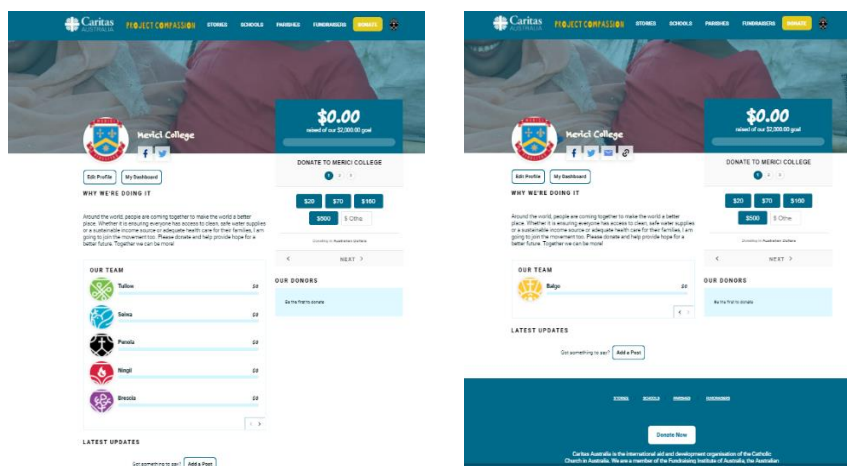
Caritas AUSTRALIA PROJECT COMPASSION STORIES SCHOOLS PARISHES FUNDRAISERS DONATE

$0.00
raised of our $2,000.00 goal

Merici College

DONATE TO MERICI COLLEGE

1 2 3

Edit Profile My Dashboard

WHY WE'RE DOING IT

Around the world, people are coming together to make the world a better place. Whether it is ensuring everyone has access to clean, safe water supplies or a sustainable income source or adequate health care for their families, I am going to join the movement too. Please donate and help provide hope for a better future. Together we can be more!

$20 $70 $160
$500 $ Othe

Donating in Australian Dollars

< NEXT >

OUR TEAM

Tullow $0
Selwa $0
Penola $0
Ningil $0
Brescia $0

OUR DONORS

Be the first to donate

LATEST UPDATES

Got something to say? Add a Post

Caritas AUSTRALIA PROJECT COMPASSION STORIES SCHOOLS PARISHES FUNDRAISERS DONATE

$0.00
raised of our $2,000.00 goal

Merici College

DONATE TO MERICI COLLEGE

1 2 3

Edit Profile My Dashboard

WHY WE'RE DOING IT

Around the world, people are coming together to make the world a better place. Whether it is ensuring everyone has access to clean, safe water supplies or a sustainable income source or adequate health care for their families, I am going to join the movement too. Please donate and help provide hope for a better future. Together we can be more!

$20 $70 $160
$500 $ Othe

Donating in Australian Dollars

< NEXT >

OUR TEAM

Balgo $0

OUR DONORS

Be the first to donate

LATEST UPDATES

Got something to say? Add a Post

STORIES SCHOOLS PARISHES FUNDRAISERS

Donate Now

Caritas Australia is the international aid and development organisation of the Catholic Church in Australia. We are a member of the Fundraising Institute of Australia, the Australian